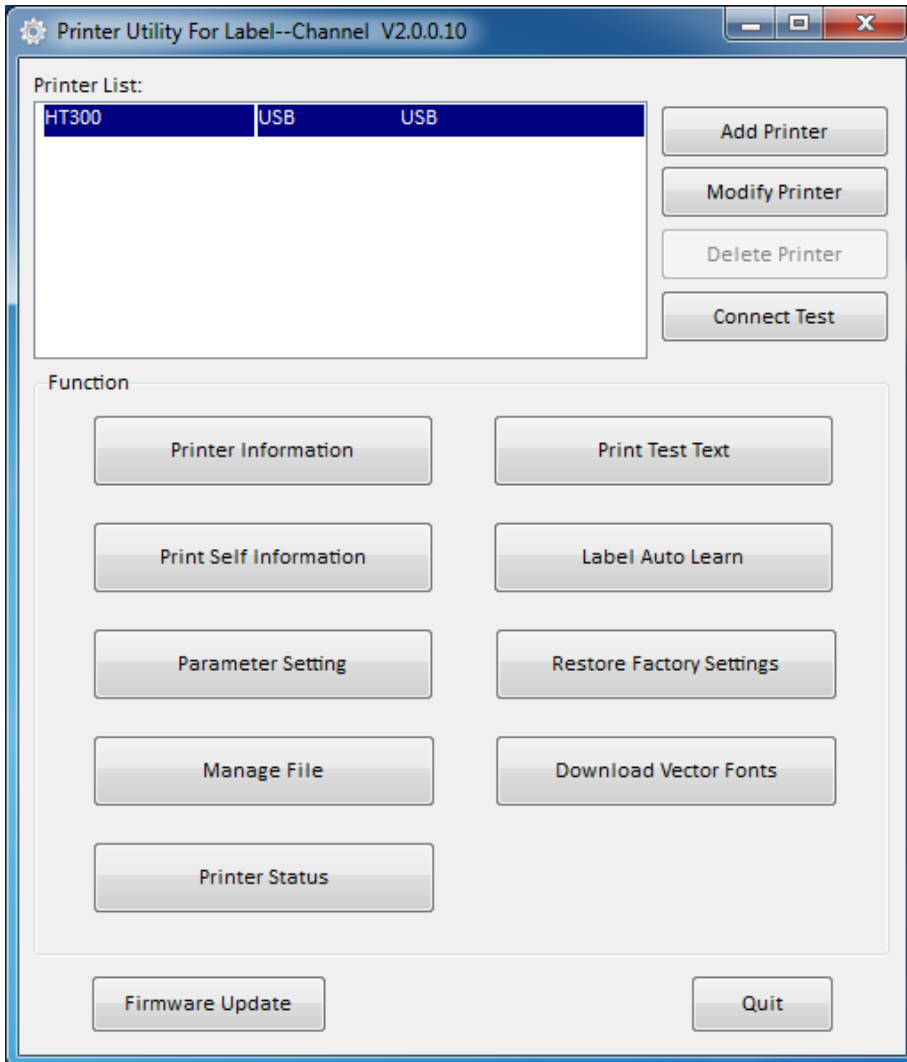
Printer Utility For Label--Channel V2.0.0.10

Printer List:

| HT300 | USB | USB |
|---|---|---|

Add Printer

Modify Printer

Delete Printer

Connect Test

Function

Printer Information

Print Test Text

Print Self Information

Label Auto Learn

Parameter Setting

Restore Factory Settings

Manage File

Download Vector Fonts

Printer Status

Firmware Update

Quit